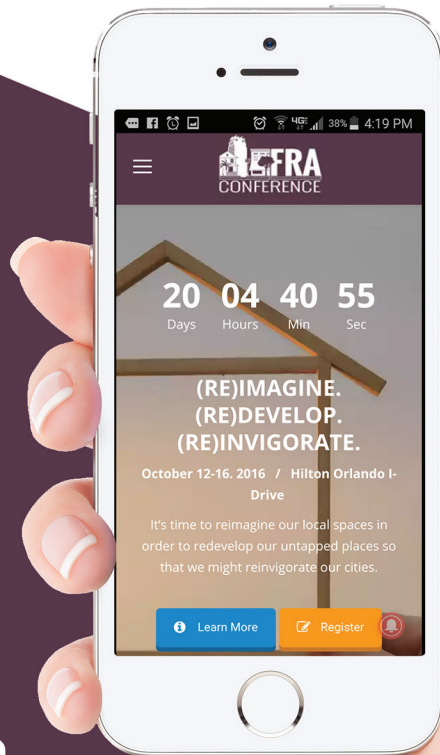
4G 38% 4:19 PM

FRA CONFERENCE

20 Days 04 Hours 40 Min 55 Sec

(RE)IMAGINE.
(RE)DEVELOP.
(RE)INVIGORATE.

October 12-16. 2016 / Hilton Orlando I-Drive

It's time to reimagine our local spaces in order to redevelop our untapped places so that we might reinvigorate our cities.

Learn More

Register